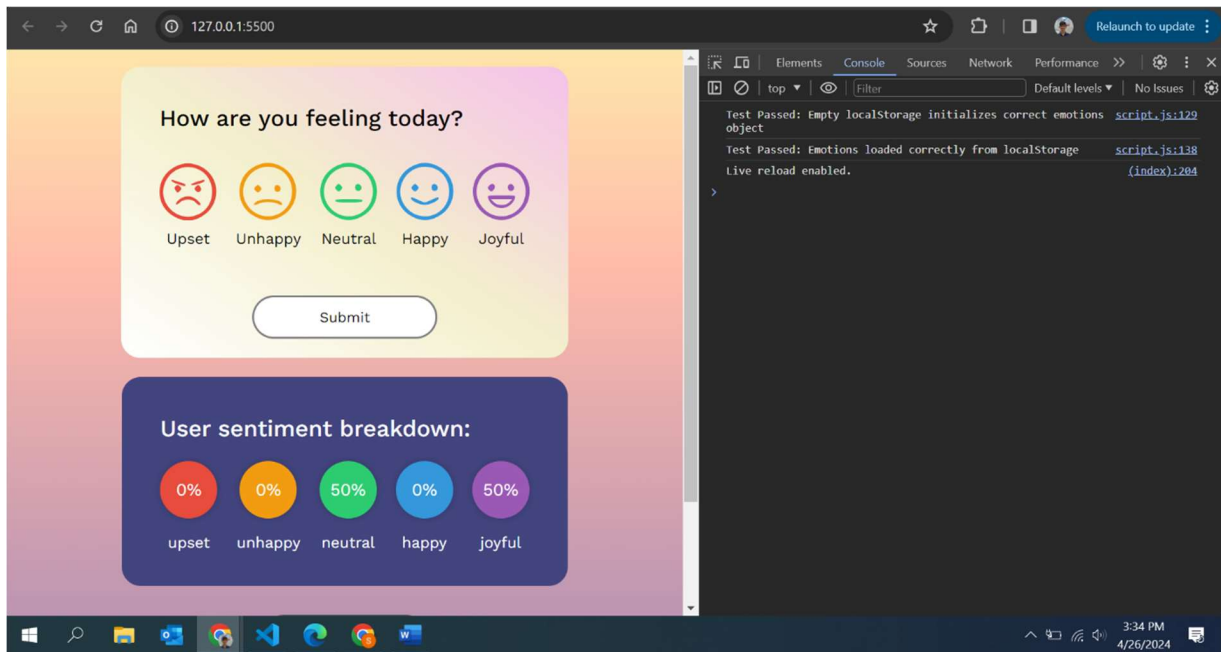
127.0.0.1:5500

Relaunch to update

How are you feeling today?

Upset Unhappy Neutral Happy Joyful

Submit

User sentiment breakdown:

0% 0% 50% 0% 50%

upset unhappy neutral happy joyful

Elements Console Sources Network Performance

top Filter Default levels No Issues

Test Passed: Empty localStorage initializes correct emotions object script.js:129

Test Passed: Emotions loaded correctly from localStorage script.js:138

Live reload enabled. (index):204

3:34 PM
4/26/2024